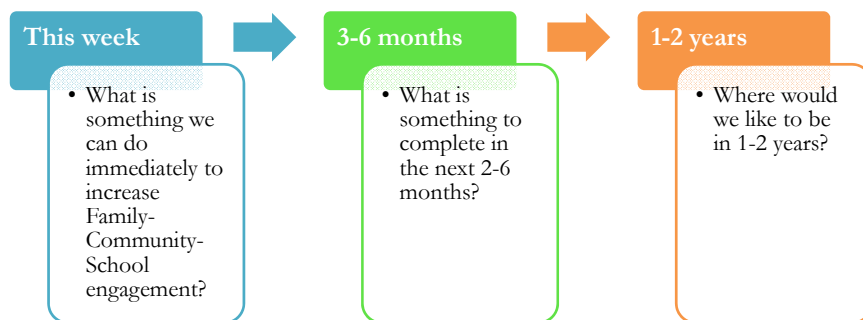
This week

- What is something we can do immediately to increase Family-Community-School engagement?

3-6 months

- What is something to complete in the next 2-6 months?

1-2 years

- Where would we like to be in 1-2 years?